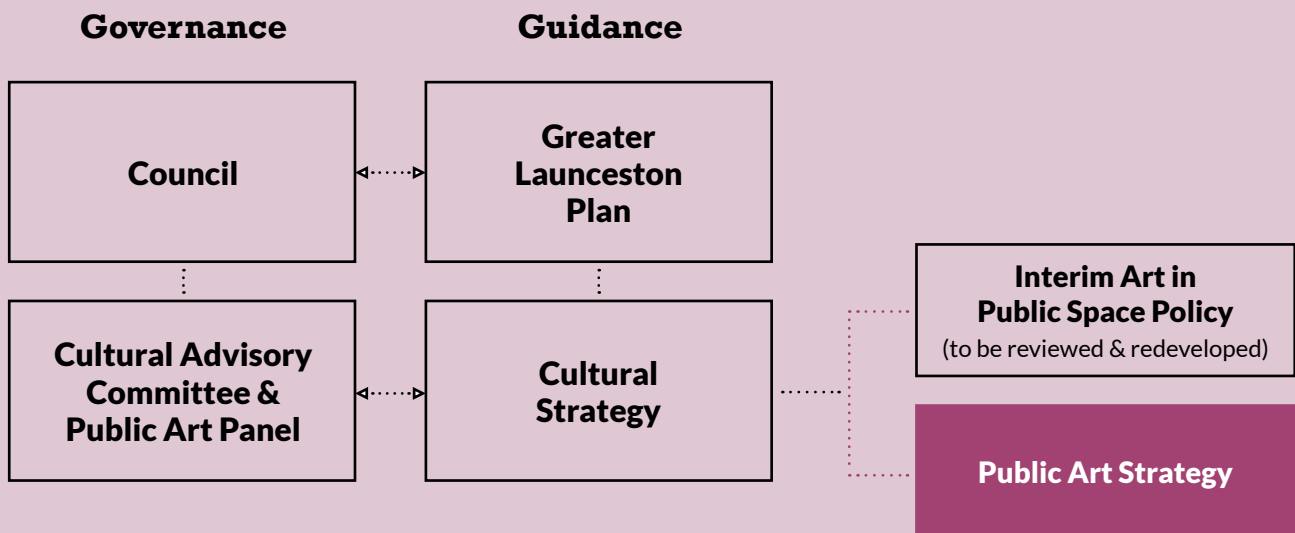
Governance

Guidance

Council

Greater Launceston Plan

Interim Art in Public Space Policy
(to be reviewed & redeveloped)

Cultural Advisory Committee & Public Art Panel

Cultural Strategy

Public Art Strategy